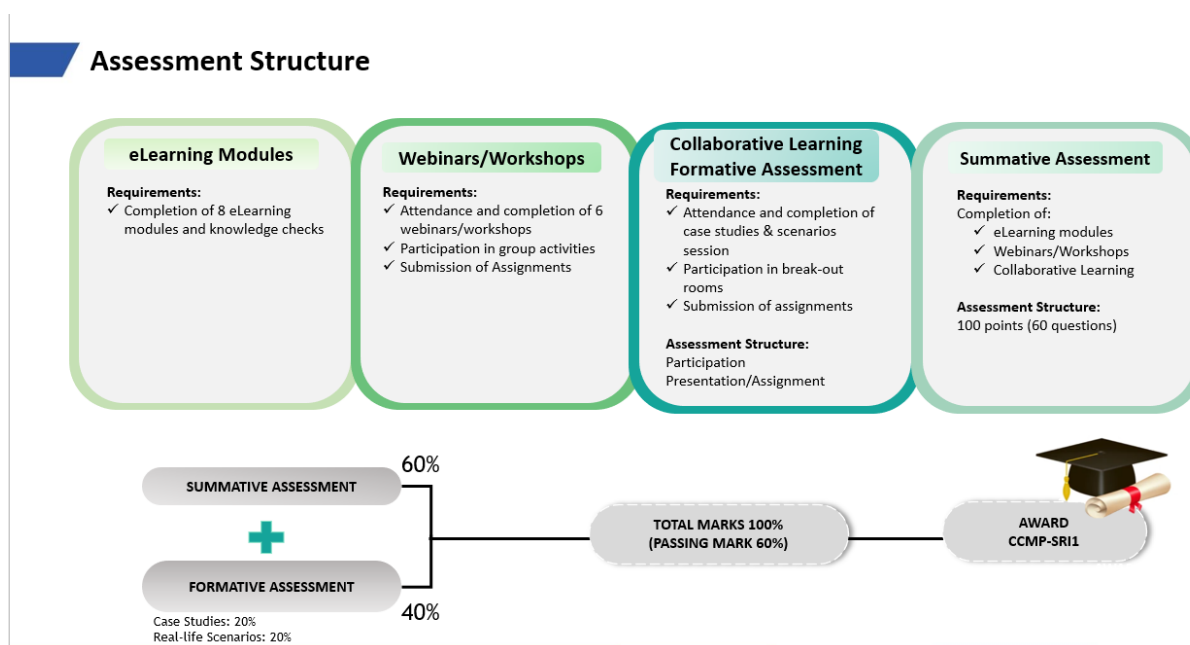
Assessment Structure

eLearning Modules

Requirements:
✓ Completion of 8 eLearning modules and knowledge checks

Webinars/Workshops

Requirements:
✓ Attendance and completion of 6 webinars/workshops
✓ Participation in group activities
✓ Submission of Assignments

Collaborative Learning Formative Assessment

Requirements:
✓ Attendance and completion of case studies & scenarios session
✓ Participation in break-out rooms
✓ Submission of assignments

Assessment Structure:
Participation
Presentation/Assignment

Summative Assessment

Requirements:
Completion of:
✓ eLearning modules
✓ Webinars/Workshops
✓ Collaborative Learning

Assessment Structure:
100 points (60 questions)

SUMMATIVE ASSESSMENT

60%

FORMATIVE ASSESSMENT

40%

Case Studies: 20%
Real-life Scenarios: 20%

TOTAL MARKS 100%
(PASSING MARK 60%)

AWARD
CCMP-SRI1